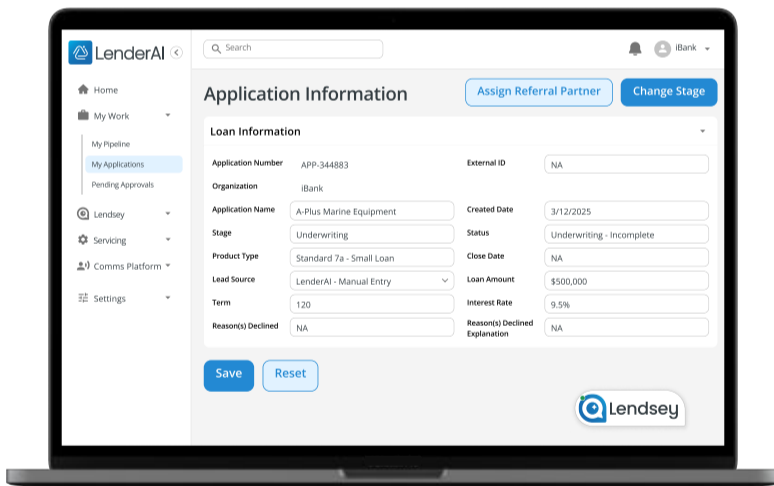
LenderAI

Search

iBank

Home

My Work

My Pipeline

My Applications

Pending Approvals

Lendsey

Servicing

Comms Platform

Settings

Application Information

Assign Referral Partner

Change Stage

Loan Information

| | | | |
|---|---|---|---|
| Application Number | APP-344883 | External ID | NA |
| Organization | iBank | | |
| Application Name | A-Plus Marine Equipment | Created Date | 3/12/2025 |
| Stage | Underwriting | Status | Underwriting - Incomplete |
| Product Type | Standard 7a - Small Loan | Close Date | NA |
| Lead Source | LenderAI - Manual Entry | Loan Amount | $500,000 |
| Term | 120 | Interest Rate | 9.5% |
| Reason(s) Declined | NA | Reason(s) Declined Explanation | NA |

Save

Reset

Lendsey